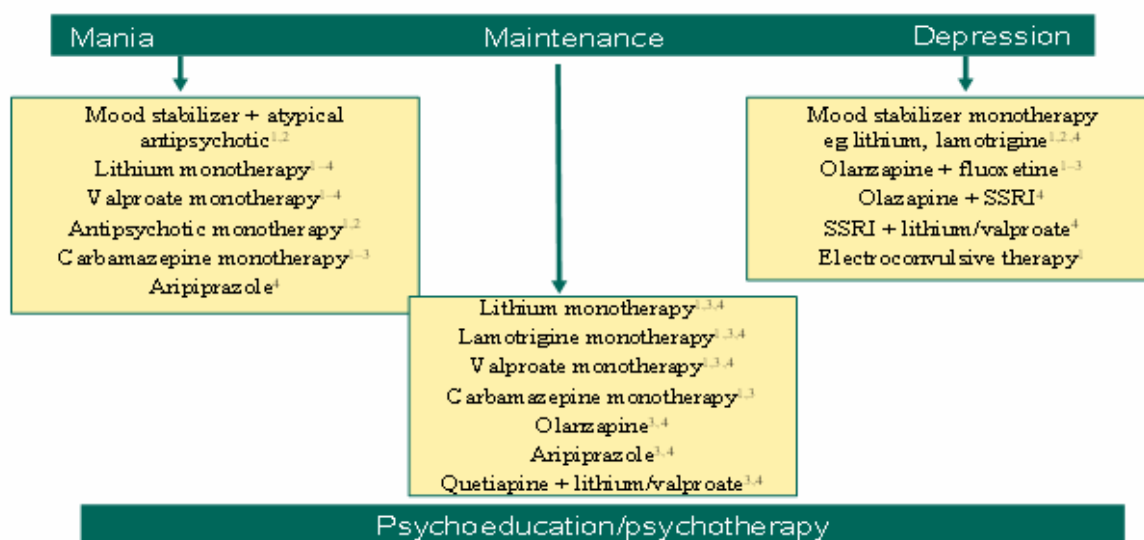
Mania

Maintenance

Depression

Mood stabilizer + atypical antipsychotic$^{1,2}$
Lithium monotherapy$^{1-4}$
Valproate monotherapy$^{1-4}$
Antipsychotic monotherapy$^{1,2}$
Carbamazepine monotherapy$^{1-3}$
Aripiprazole$^{4}$

Lithium monotherapy$^{1,3,4}$
Lamotrigine monotherapy$^{1,3,4}$
Valproate monotherapy$^{1,3,4}$
Carbamazepine monotherapy$^{1,3}$
Olanzapine$^{3,4}$
Aripiprazole$^{3,4}$
Quetiapine + lithium/valproate$^{3,4}$

Mood stabilizer monotherapy eg lithium, lamotrigine$^{1,2,4}$
Olanzapine + fluoxetine$^{1-3}$
Olazapine + SSRI$^{4}$
SSRI + lithium/valproate$^{4}$
Electroconvulsive therapy$^{1}$

Psychoeducation/psychotherapy